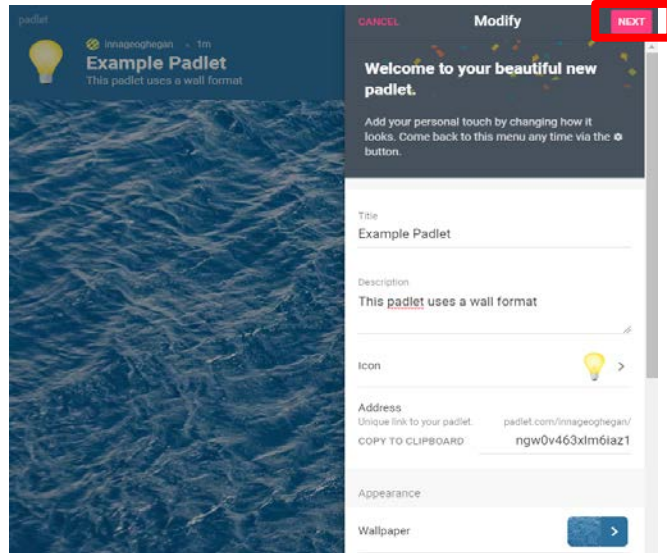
padlet

innageoghegan • 1m

Example Padlet

This padlet uses a wall format

CANCEL

Modify

NEXT

Welcome to your beautiful new padlet.

Add your personal touch by changing how it looks. Come back to this menu any time via the ⚙ button.

Title

Example Padlet

Description

This padlet uses a wall format

Icon

Address

Unique link to your padlet

padlet.com/innageoghegan/

COPY TO CLIPBOARD

ngw0v463xlm6iaz1

Appearance

Wallpaper